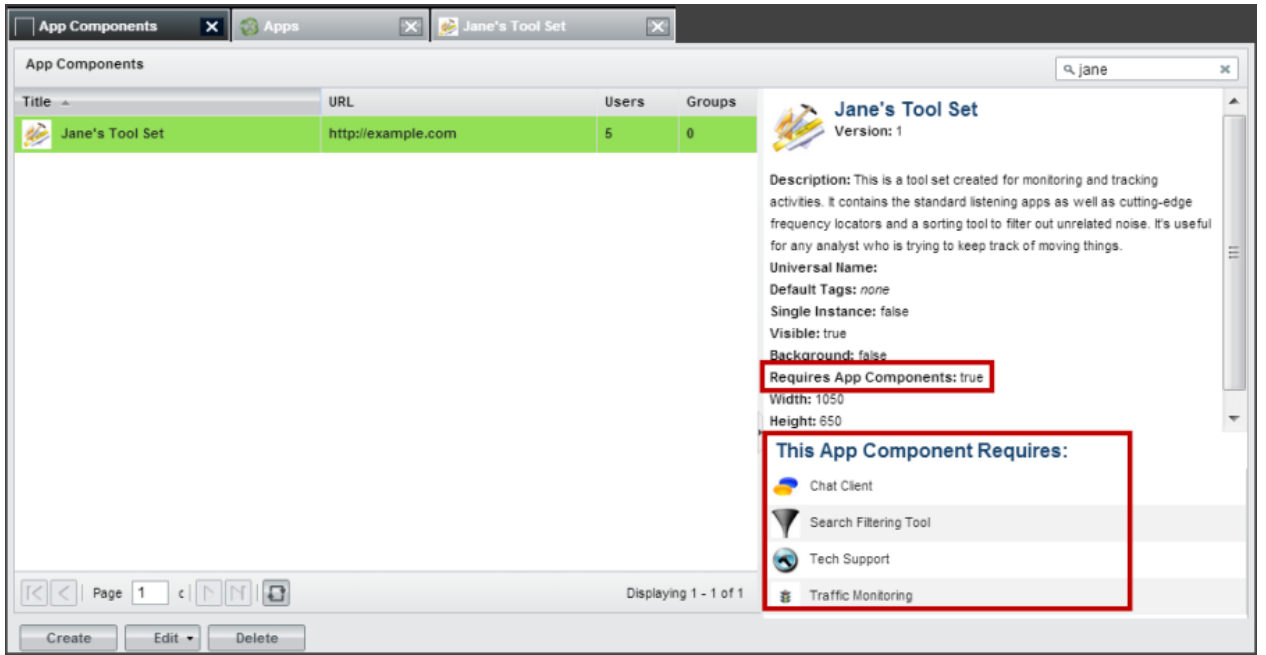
App Components Apps Jane's Tool Set

App Components

jane

| Title | URL | Users | Groups |
|---|---|---|---|
| Jane's Tool Set | http://example.com | 5 | 0 |

Jane's Tool Set
Version: 1

Description: This is a tool set created for monitoring and tracking activities. It contains the standard listening apps as well as cutting-edge frequency locators and a sorting tool to filter out unrelated noise. It's useful for any analyst who is trying to keep track of moving things.
Universal Name:
Default Tags: none
Single Instance: false
Visible: true
Background: false
Requires App Components: true
Width: 1050
Height: 650

This App Component Requires:
Chat Client
Search Filtering Tool
Tech Support
Traffic Monitoring

Page 1 c

Displaying 1 - 1 of 1

Create Edit Delete